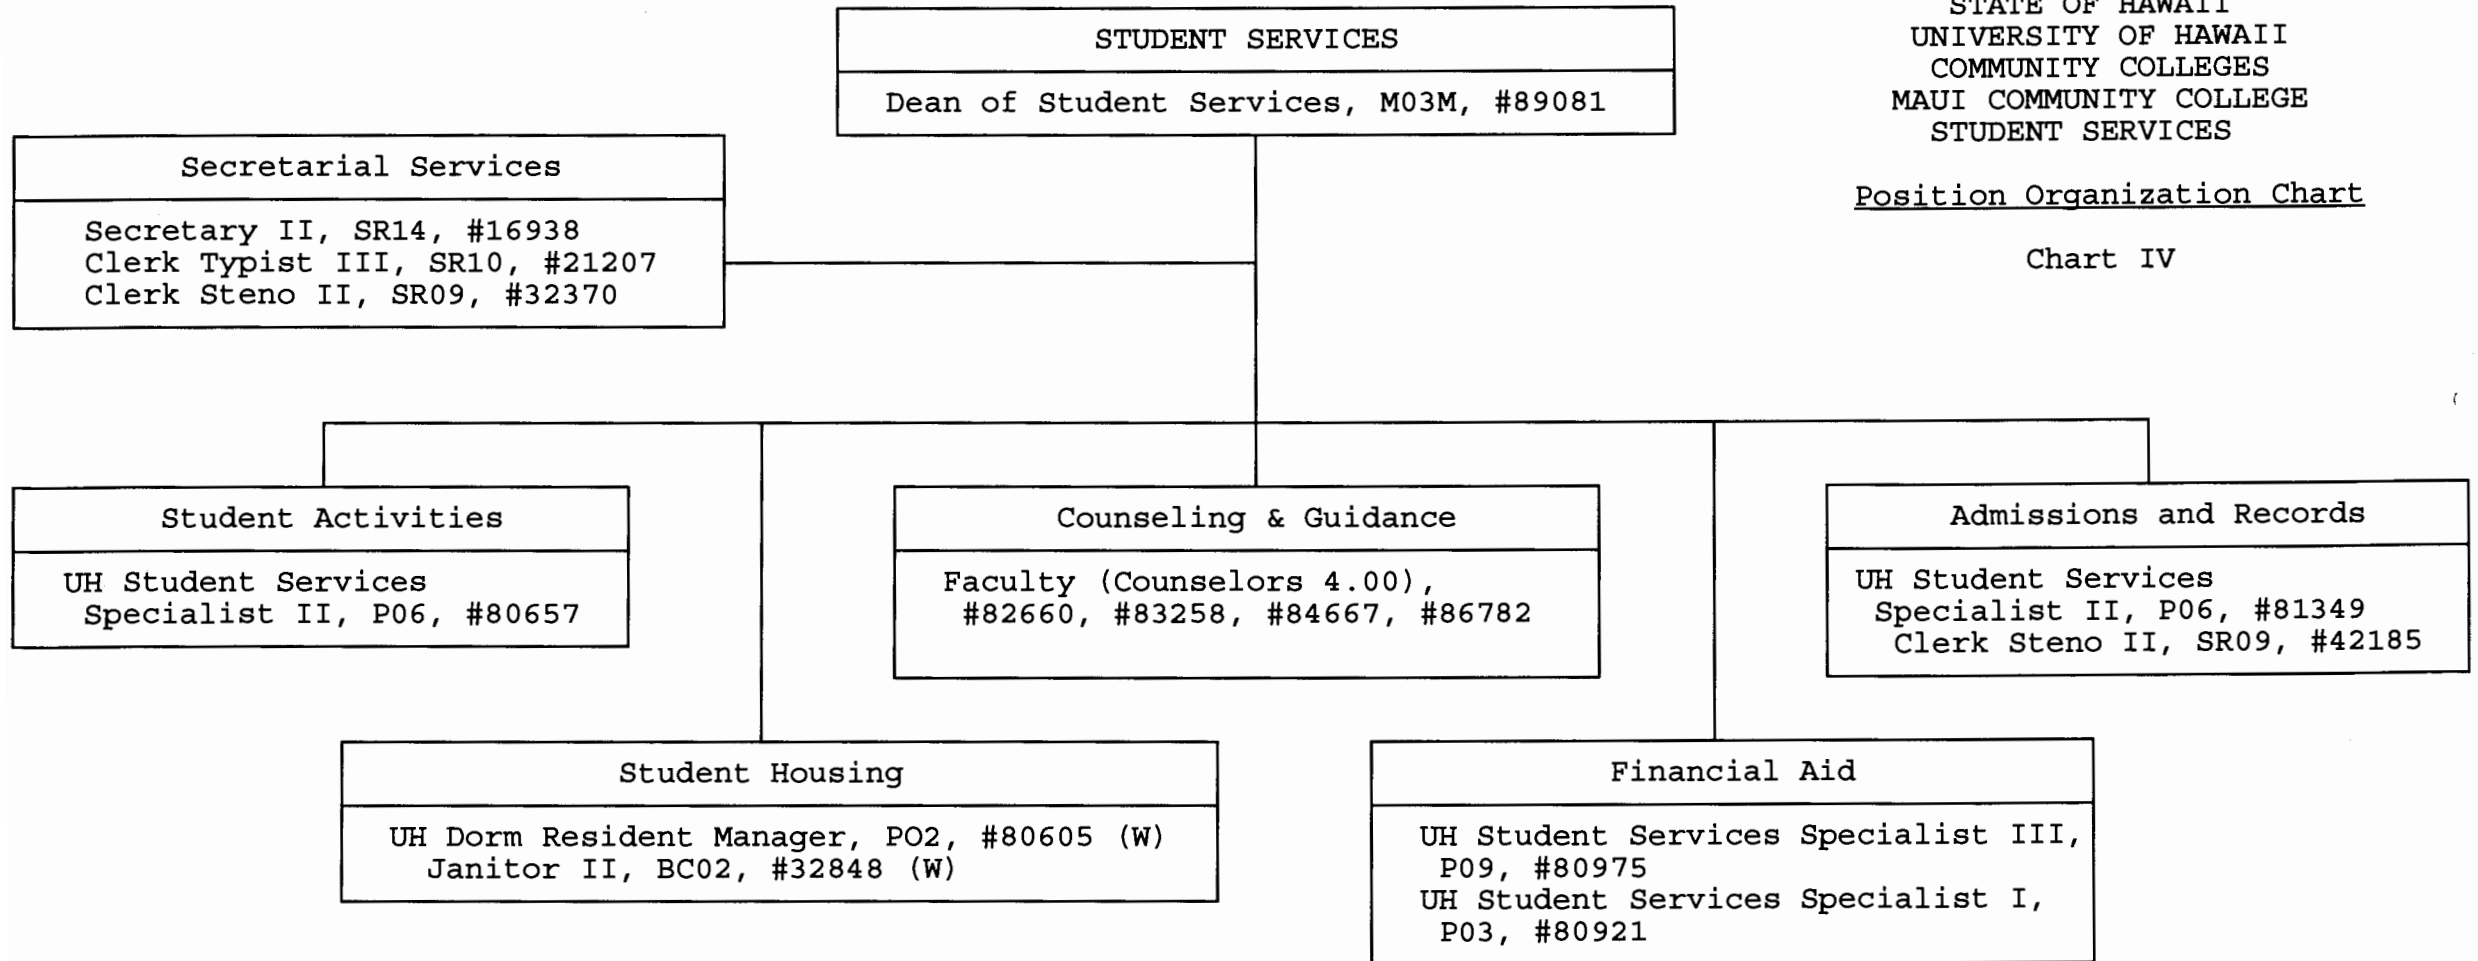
STATE OF HAWAII
UNIVERSITY OF HAWAII
COMMUNITY COLLEGES
MAUI COMMUNITY COLLEGE
STUDENT SERVICES

Position Organization Chart

Chart IV

STUDENT SERVICES

Dean of Student Services, M03M, #89081

Secretarial Services

Secretary II, SR14, #16938
Clerk Typist III, SR10, #21207
Clerk Steno II, SR09, #32370

Student Activities

UH Student Services Specialist II, P06, #80657

Counseling & Guidance

Faculty (Counselors 4.00), #82660, #83258, #84667, #86782

Admissions and Records

UH Student Services Specialist II, P06, #81349
Clerk Steno II, SR09, #42185

Student Housing

UH Dorm Resident Manager, PO2, #80605 (W)
Janitor II, BC02, #32848 (W)

Financial Aid

UH Student Services Specialist III, P09, #80975
UH Student Services Specialist I, P03, #80921